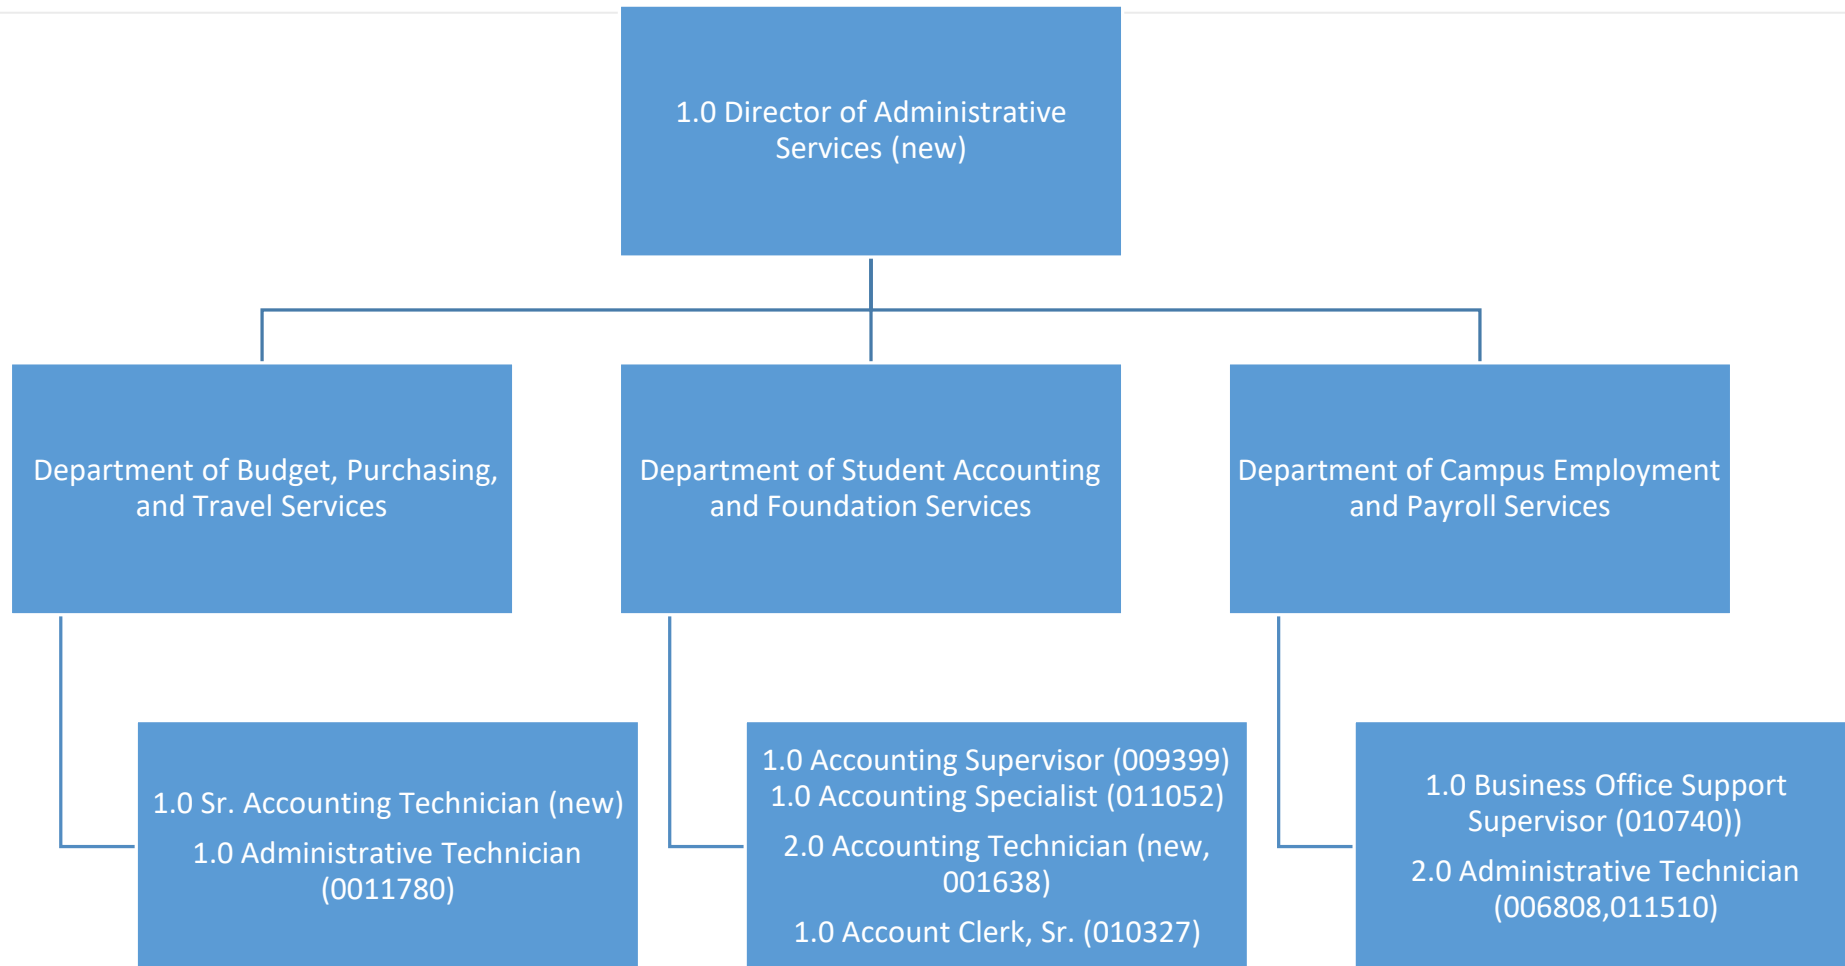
1.0 Director of Administrative Services (new)

Department of Budget, Purchasing, and Travel Services

Department of Student Accounting and Foundation Services

Department of Campus Employment and Payroll Services

1.0 Sr. Accounting Technician (new)

1.0 Administrative Technician (0011780)

1.0 Accounting Supervisor (009399)
1.0 Accounting Specialist (011052)

2.0 Accounting Technician (new, 001638)

1.0 Account Clerk, Sr. (010327)

1.0 Business Office Support Supervisor (010740))

2.0 Administrative Technician (006808,011510)